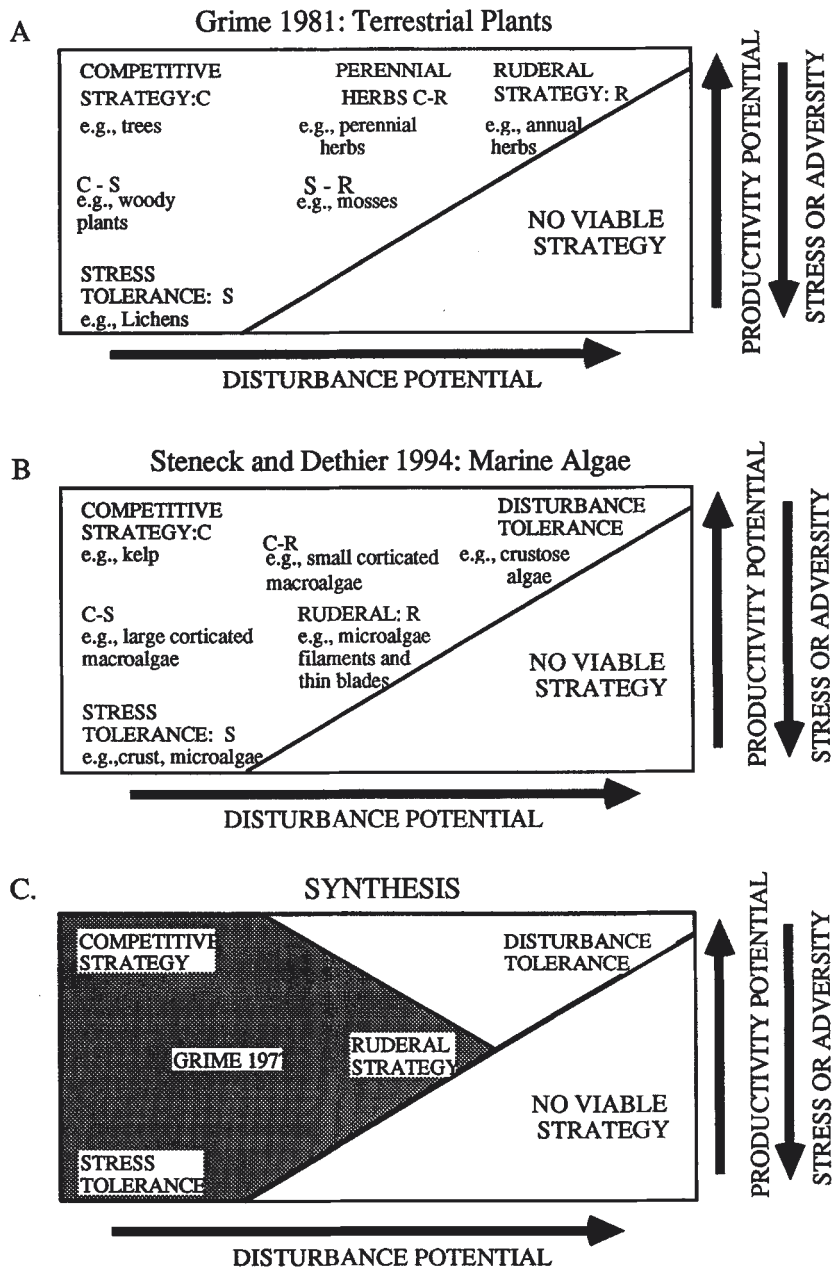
A

Grime 1981: Terrestrial Plants

COMPETITIVE STRATEGY:C
e.g., trees

PERENNIAL HERBS C-R
e.g., perennial herbs

RUDERAL STRATEGY: R
e.g., annual herbs

C - S
e.g., woody plants

S - R
e.g., mosses

NO VIABLE STRATEGY

STRESS TOLERANCE: S
e.g., Lichens

DISTURBANCE POTENTIAL

PRODUCTIVITY POTENTIAL

STRESS OR ADVERSITY

B

Steneck and Dethier 1994: Marine Algae

COMPETITIVE STRATEGY:C
e.g., kelp

C-R
e.g., small corticated macroalgae

DISTURBANCE TOLERANCE
e.g., crustose algae

C-S
e.g., large corticated macroalgae

RUDERAL: R
e.g., microalgae filaments and thin blades

NO VIABLE STRATEGY

STRESS TOLERANCE: S
e.g.,crust, microalgae

DISTURBANCE POTENTIAL

PRODUCTIVITY POTENTIAL

STRESS OR ADVERSITY

C.

SYNTHESIS

COMPETITIVE STRATEGY

DISTURBANCE TOLERANCE

GRIME 197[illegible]

RUDERAL STRATEGY

NO VIABLE STRATEGY

STRESS TOLERANCE

DISTURBANCE POTENTIAL

PRODUCTIVITY POTENTIAL

STRESS OR ADVERSITY